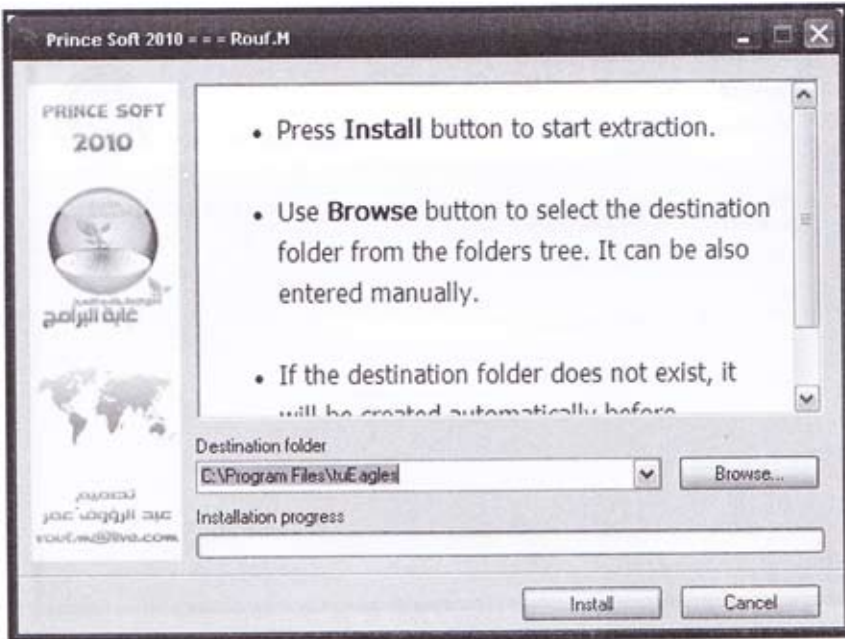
Prince Soft 2010 = = = Rouf.M

PRINCE SOFT 2010

غابة البرامج

تصميم
عبد الرؤوف عمر
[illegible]@live.com

• Press **Install** button to start extraction.

• Use **Browse** button to select the destination folder from the folders tree. It can be also entered manually.

• If the destination folder does not exist, it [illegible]

Destination folder

C:\Program Files\tuEagles

Browse...

Installation progress

Install

Cancel